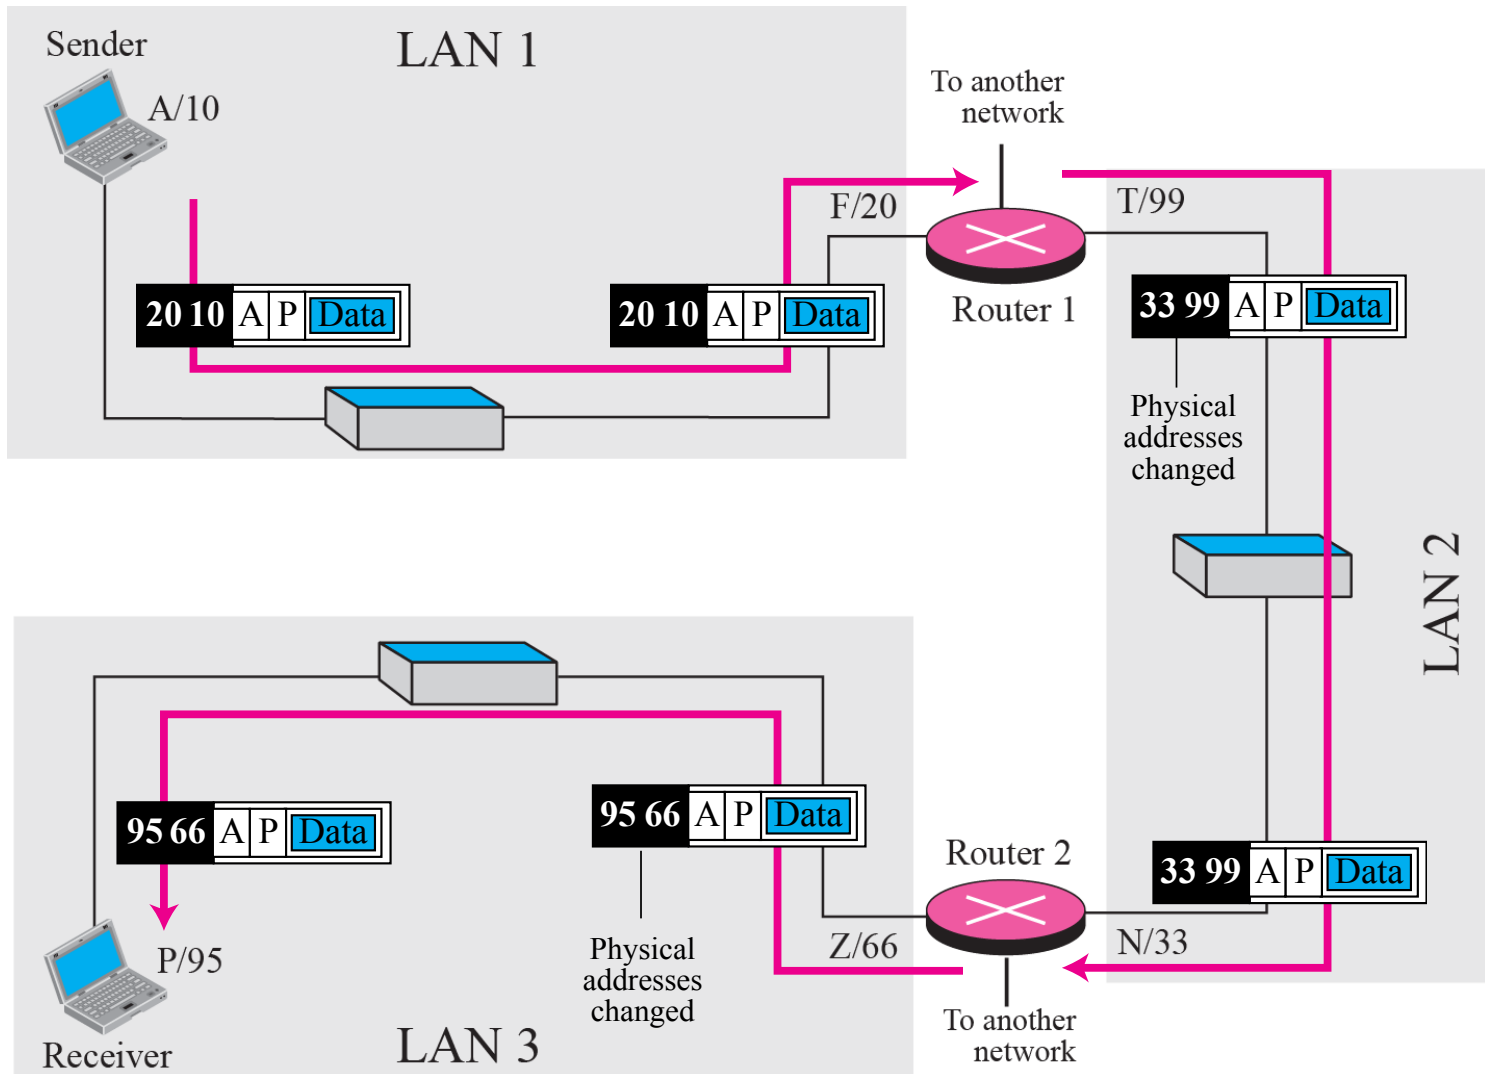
Sender

LAN 1

A/10

To another network

F/20

T/99

20 10 A P Data

20 10 A P Data

Router 1

33 99 A P Data

Physical addresses changed

LAN 2

95 66 A P Data

95 66 A P Data

Router 2

33 99 A P Data

P/95

Z/66

N/33

Physical addresses changed

To another network

Receiver

LAN 3